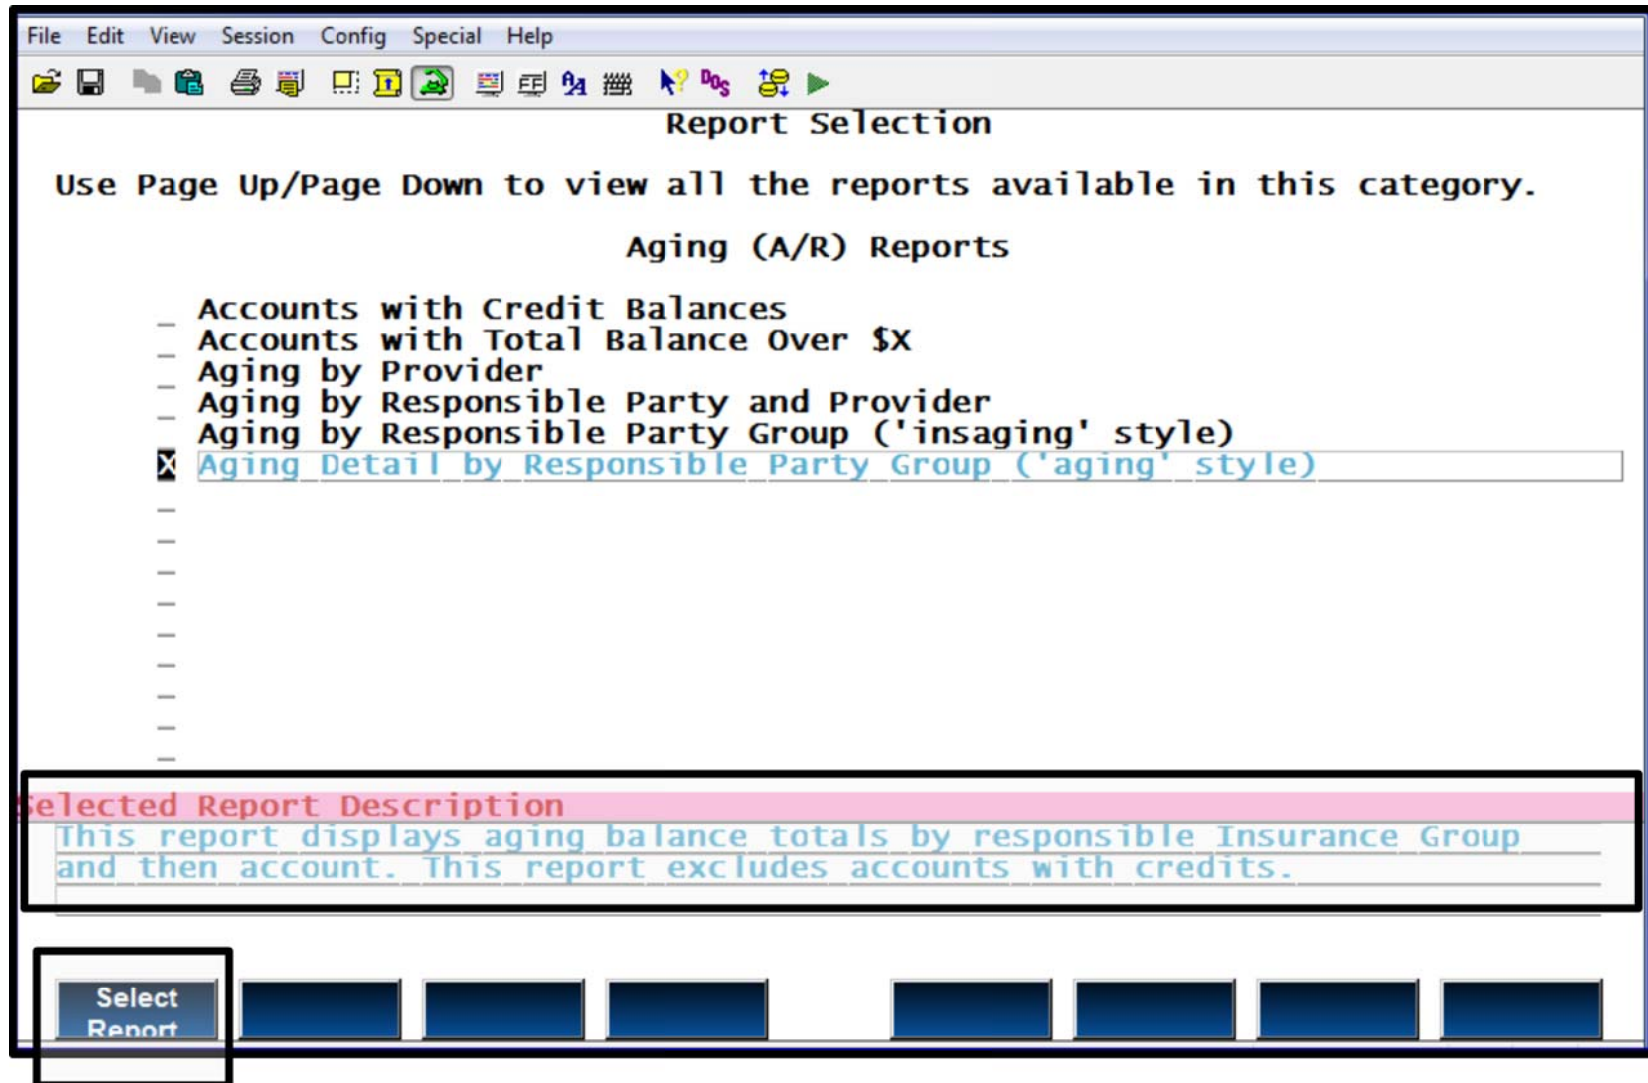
File Edit View Session Config Special Help

Report Selection

Use Page Up/Page Down to view all the reports available in this category.

Aging (A/R) Reports

_ Accounts with Credit Balances
_ Accounts with Total Balance Over $X
_ Aging by Provider
_ Aging by Responsible Party and Provider
_ Aging by Responsible Party Group ('insaging' style)
X Aging Detail by Responsible Party Group ('aging' style)

elected Report Description
This report displays aging balance totals by responsible Insurance Group and then account. This report excludes accounts with credits.

Select Report